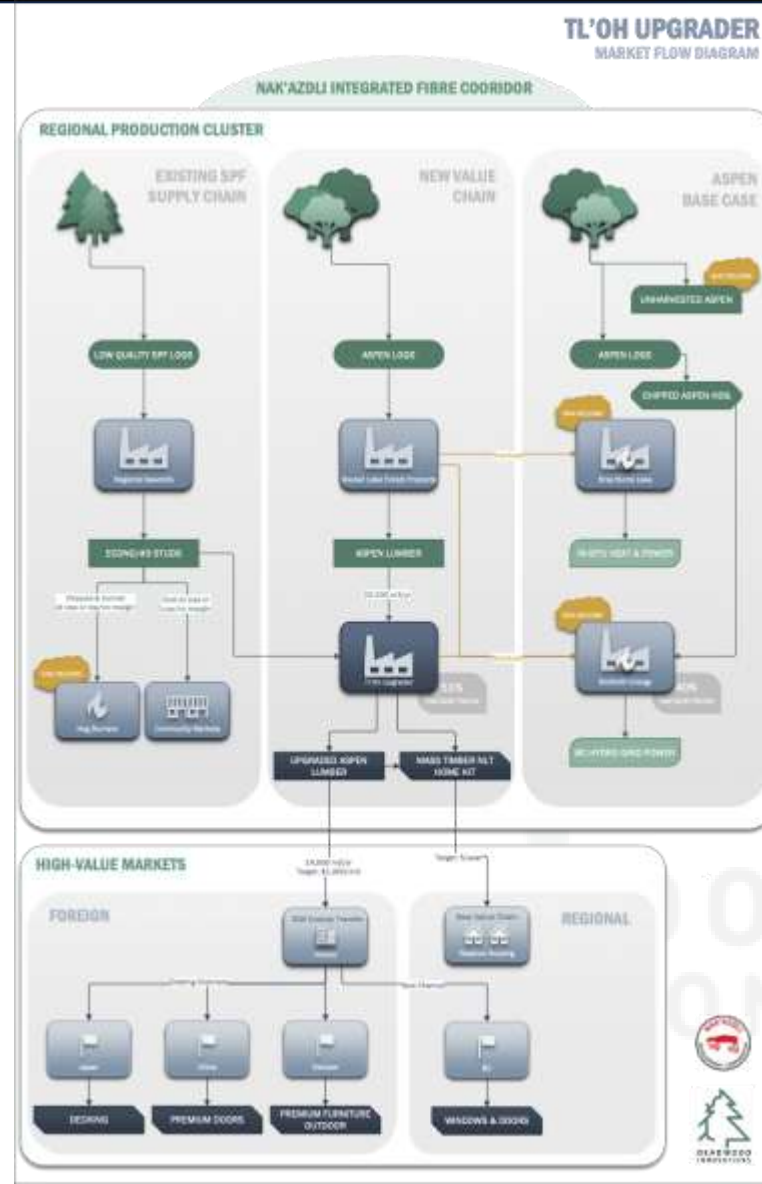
TL'OH UPGRADER
MARKET FLOW DIAGRAM

NAK'AZDLI INTEGRATED FIBRE COORIDOR

REGIONAL PRODUCTION CLUSTER

EXISTING SPF SUPPLY CHAIN

NEW VALUE CHAIN

ASPEN BASE CASE

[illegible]

UNHARVESTED ASPEN

LOW QUALITY SPF LOGS

ASPEN LOGS

ASPEN LOGS

CHIPPED ASPEN HOG

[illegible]

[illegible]

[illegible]

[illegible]

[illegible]

ECONO/#3 STUDS

ASPEN LUMBER

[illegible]

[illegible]

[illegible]

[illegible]

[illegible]

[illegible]

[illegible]

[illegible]

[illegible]

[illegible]

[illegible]

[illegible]

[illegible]

UPGRADED ASPEN LUMBER

MASS TIMBER NLT HOME KIT

BC HYDRO GRID POWER

HIGH-VALUE MARKETS

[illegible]

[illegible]

FOREIGN

REGIONAL

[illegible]

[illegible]

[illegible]

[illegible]

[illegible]

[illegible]

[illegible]

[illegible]

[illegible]

DECKING

PREMIUM DOORS

PREMIUM FURNITURE OUTDOOR

WINDOWS & DOORS

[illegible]